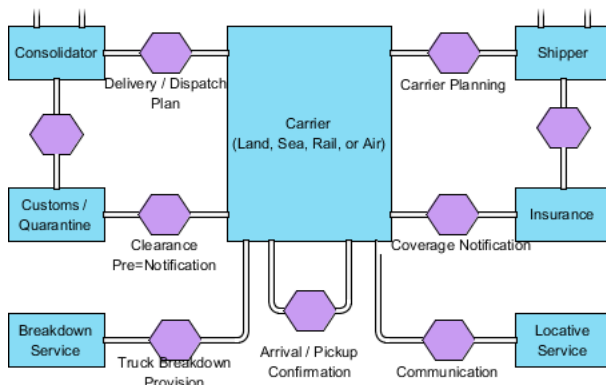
Consolidator

Delivery / Dispatch Plan

Carrier (Land, Sea, Rail, or Air)

Carrier Planning

Shipper

Customs / Quarantine

Clearance Pre=Notification

Coverage Notification

Insurance

Breakdown Service

Truck Breakdown Provision

Arrival / Pickup Confirmation

Communication

Locative Service